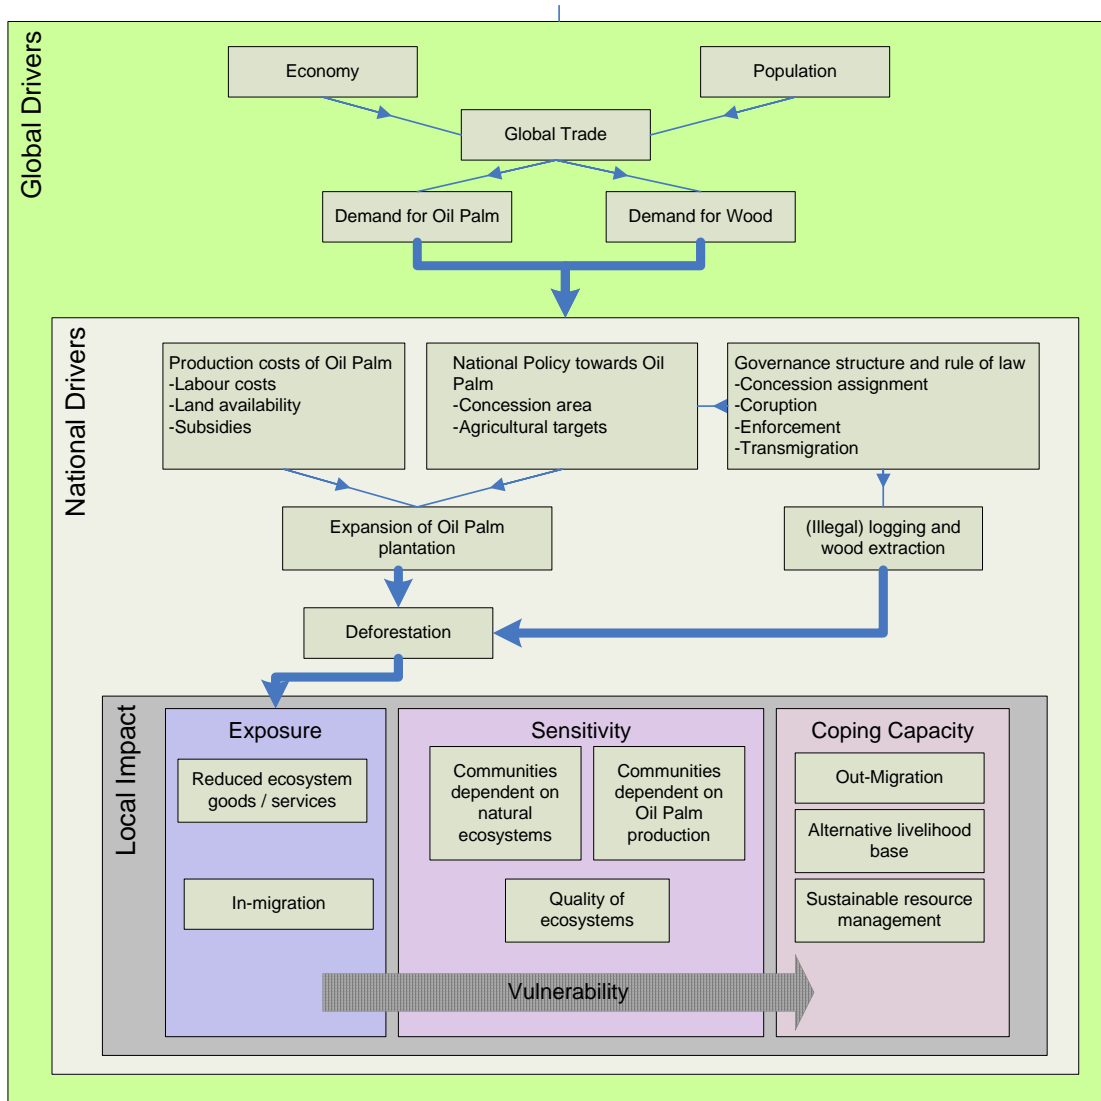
Global Drivers

Economy

Population

Global Trade

Demand for Oil Palm

Demand for Wood

National Drivers

Production costs of Oil Palm
-Labour costs
-Land availability
-Subsidies

National Policy towards Oil Palm
-Concession area
-Agricultural targets

Governance structure and rule of law
-Concession assignment
-Coruption
-Enforcement
-Transmigration

Expansion of Oil Palm plantation

(Illegal) logging and wood extraction

Deforestation

Local Impact

Exposure

Reduced ecosystem goods / services

In-migration

Sensitivity

Communities dependent on natural ecosystems

Communities dependent on Oil Palm production

Quality of ecosystems

Coping Capacity

Out-Migration

Alternative livelihood base

Sustainable resource management

Vulnerability